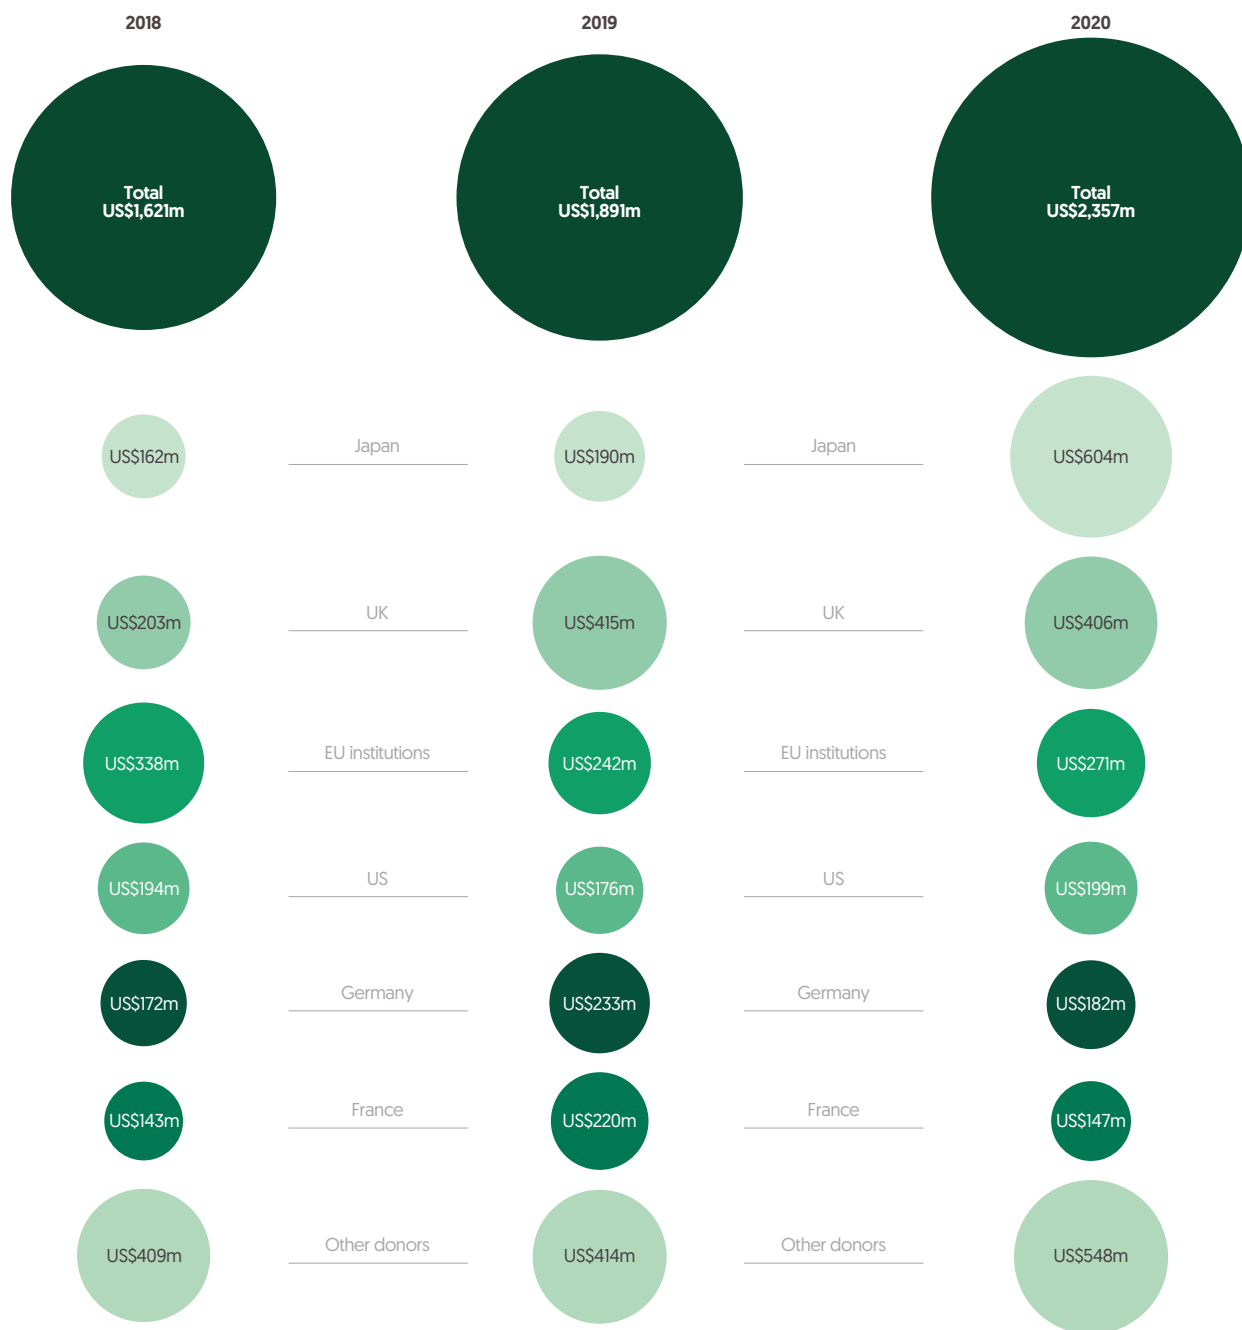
2018

2019

2020

Total
US$1,621m

Total
US$1,891m

Total
US$2,357m

US$162m

Japan

US$190m

Japan

US$604m

US$203m

UK

US$415m

UK

US$406m

US$338m

EU institutions

US$242m

EU institutions

US$271m

US$194m

US

US$176m

US

US$199m

US$172m

Germany

US$233m

Germany

US$182m

US$143m

France

US$220m

France

US$147m

US$409m

Other donors

US$414m

Other donors

US$548m